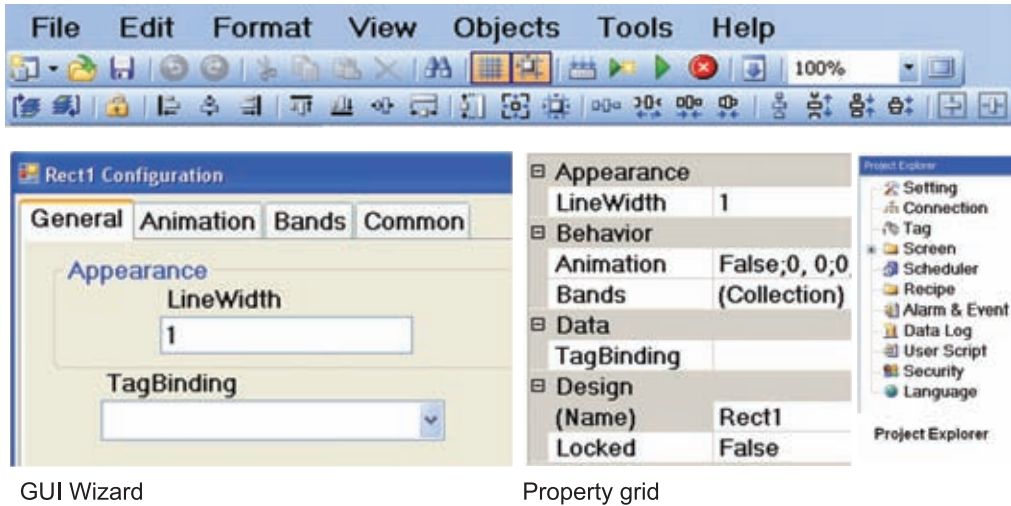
File Edit Format View Objects Tools Help

100%

Rect1 Configuration

General Animation Bands Common

Appearance

LineWidth

1

TagBinding

GUI Wizard

| ⊟ Appearance | |
|---|---|
| LineWidth | 1 |
| ⊟ Behavior | |
| Animation | False;0, 0;0 |
| Bands | (Collection) |
| ⊟ Data | |
| TagBinding | |
| ⊟ Design | |
| (Name) | Rect1 |
| Locked | False |

Property grid

Project Explorer

Setting
Connection
Tag
Screen
Scheduler
Recipe
Alarm & Event
Data Log
User Script
Security
Language

Project Explorer